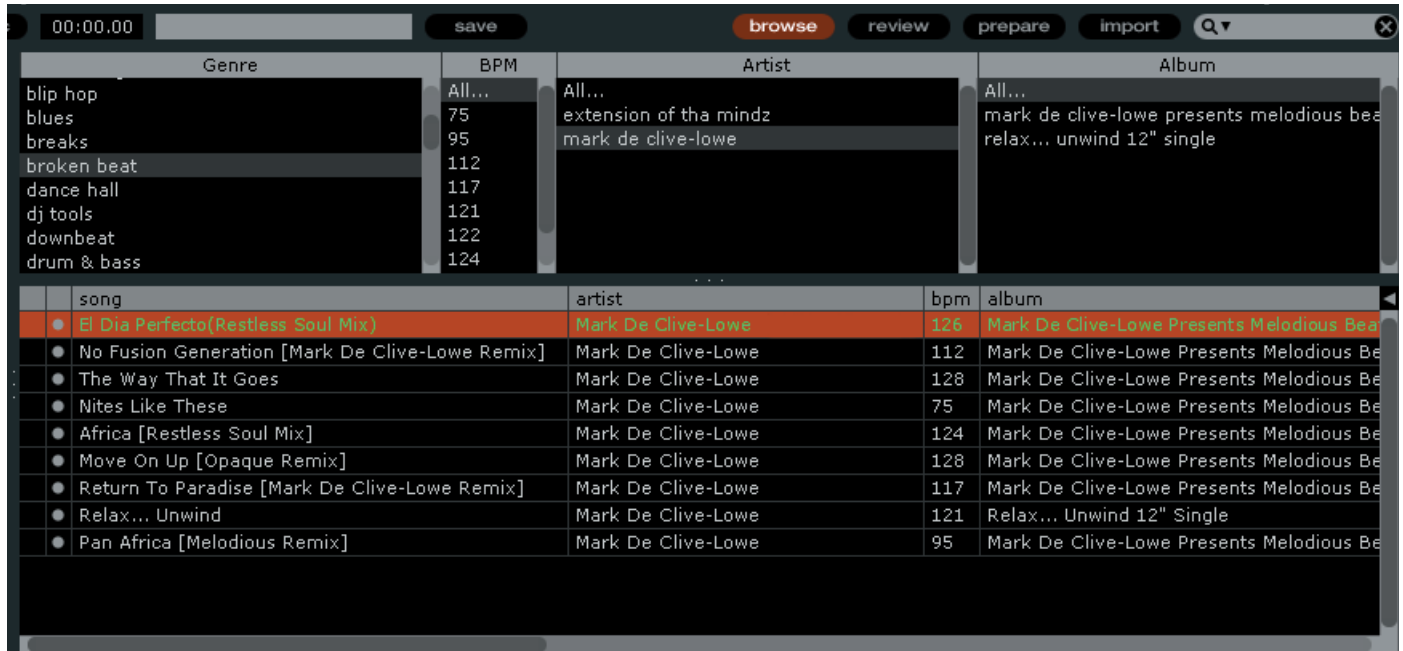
00:00.00 save browse review prepare import

| Genre | BPM | Artist | Album |
|---|---|---|---|
| blip hop | All... | All... | All... |
| blues | 75 | extension of tha mindz | mark de clive-lowe presents melodious bea |
| breaks | 95 | mark de clive-lowe | relax... unwind 12" single |
| broken beat | 112 | | |
| dance hall | 117 | | |
| dj tools | 121 | | |
| downbeat | 122 | | |
| drum & bass | 124 | | |

| song | artist | bpm | album |
|---|---|---|---|
| El Dia Perfecto(Restless Soul Mix) | Mark De Clive-Lowe | 126 | Mark De Clive-Lowe Presents Melodious Bea |
| No Fusion Generation [Mark De Clive-Lowe Remix] | Mark De Clive-Lowe | 112 | Mark De Clive-Lowe Presents Melodious Be |
| The Way That It Goes | Mark De Clive-Lowe | 128 | Mark De Clive-Lowe Presents Melodious Be |
| Nites Like These | Mark De Clive-Lowe | 75 | Mark De Clive-Lowe Presents Melodious Be |
| Africa [Restless Soul Mix] | Mark De Clive-Lowe | 124 | Mark De Clive-Lowe Presents Melodious Be |
| Move On Up [Opaque Remix] | Mark De Clive-Lowe | 128 | Mark De Clive-Lowe Presents Melodious Be |
| Return To Paradise [Mark De Clive-Lowe Remix] | Mark De Clive-Lowe | 117 | Mark De Clive-Lowe Presents Melodious Be |
| Relax... Unwind | Mark De Clive-Lowe | 121 | Relax... Unwind 12" Single |
| Pan Africa [Melodious Remix] | Mark De Clive-Lowe | 95 | Mark De Clive-Lowe Presents Melodious Be |